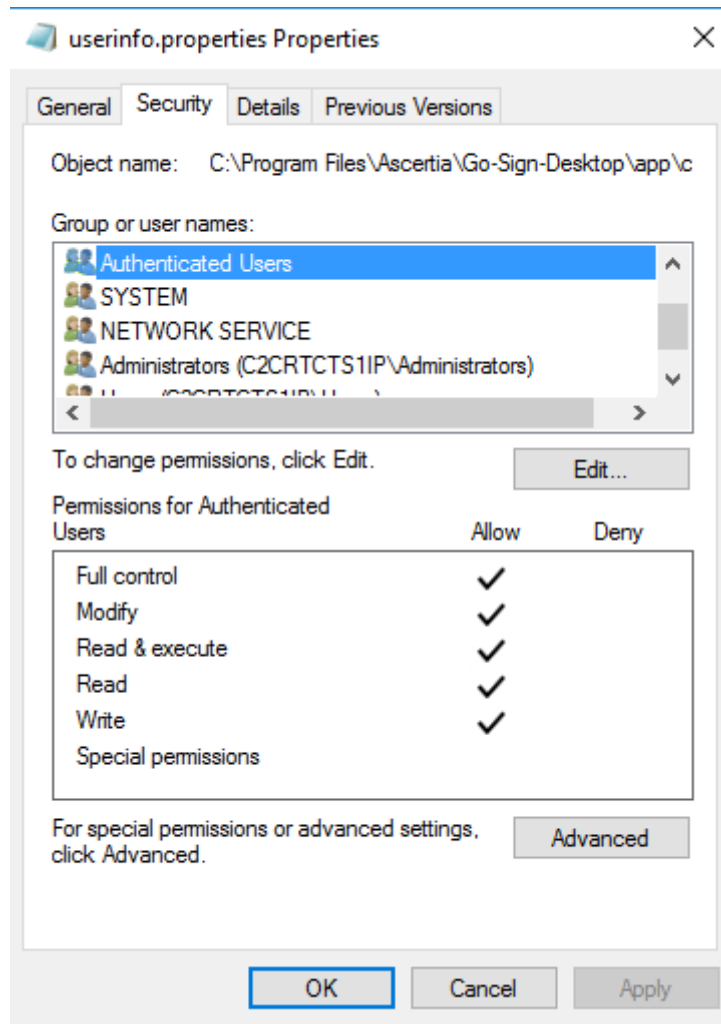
userinfo.properties Properties

General | Security | Details | Previous Versions

Object name: C:\Program Files\Ascertia\Go-Sign-Desktop\app\c

Group or user names:

Authenticated Users
SYSTEM
NETWORK SERVICE
Administrators (C2CRTCTS1IP\Administrators)
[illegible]

To change permissions, click Edit.

Edit...

Permissions for Authenticated Users

| | Allow | Deny |
|---|---|---|
| Full control | ✓ | |
| Modify | ✓ | |
| Read & execute | ✓ | |
| Read | ✓ | |
| Write | ✓ | |
| Special permissions | | |

For special permissions or advanced settings, click Advanced.

Advanced

OK Cancel Apply